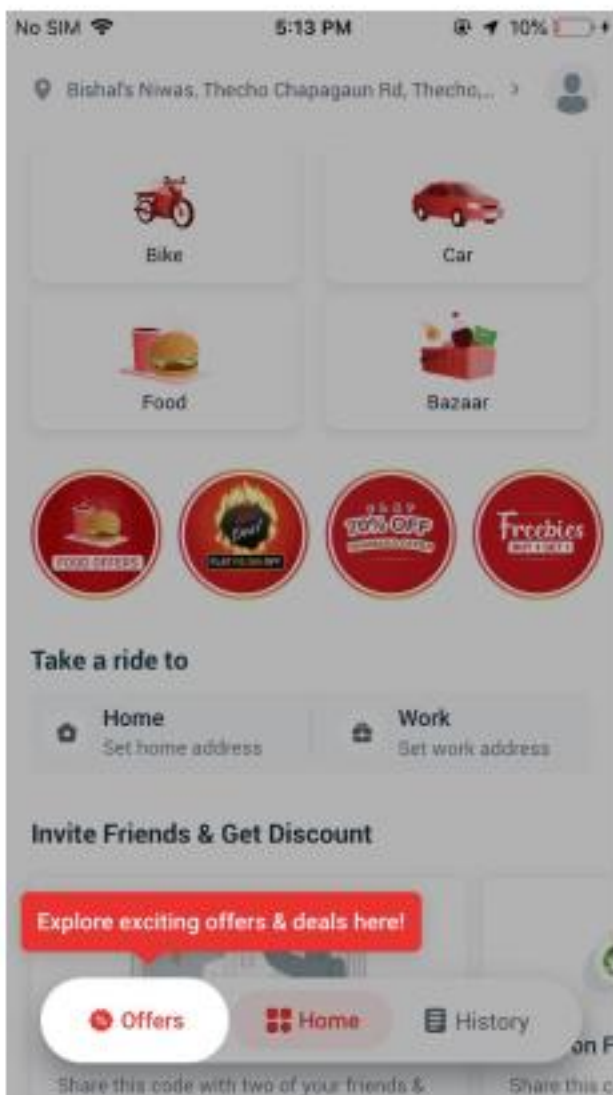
No SIM 5:13 PM 10%

Bishal's Niwas, Thecho Chapagaun Rd, Thecho,... >

Bike

Car

Food

Bazaar

FOOD OFFERS

FLAT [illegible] OFF

70% OFF

Freebies

Take a ride to

Home
Set home address

Work
Set work address

Invite Friends & Get Discount

Explore exciting offers & deals here!

Offers

Home

History

Share this code with two of your friends &

Share this c